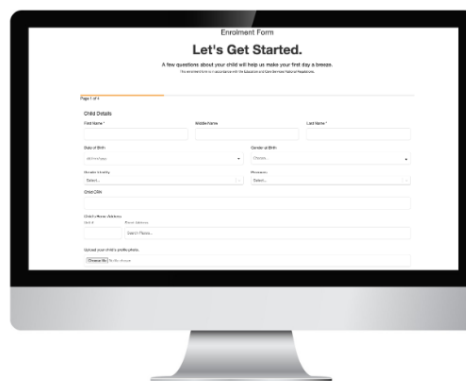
Enrolment Form

Let's Get Started.

A few questions about your child will help us make your first day a breeze.

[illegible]

Page 1 of 4

Child Details

First Name *

Middle Name

Last Name *

Date of Birth

Gender at Birth

Choose...

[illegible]

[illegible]

Select...

Select...

Given CRN

Child's Home Address

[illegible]

Search Places...

Upload your child's profile photo

Choose file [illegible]